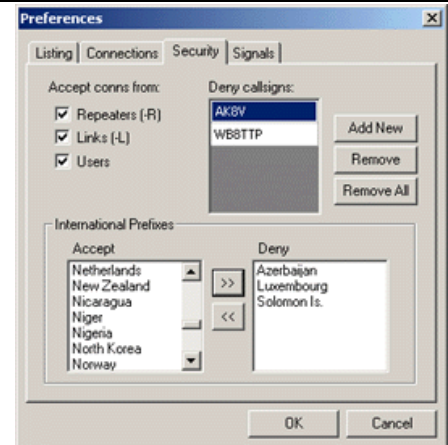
Preferences

Listing | Connections | Security | Signals |

Accept conns from:

Repeaters (-R)

Links (-L)

Users

Deny callsigns:

AK8V
WB8TTP

Add New

Remove

Remove All

International Prefixes

Accept

Netherlands
New Zealand
Nicaragua
Niger
Nigeria
North Korea
Norway

>>

<<

Deny

Azerbaijan
Luxembourg
Solomon Is.

OK

Cancel